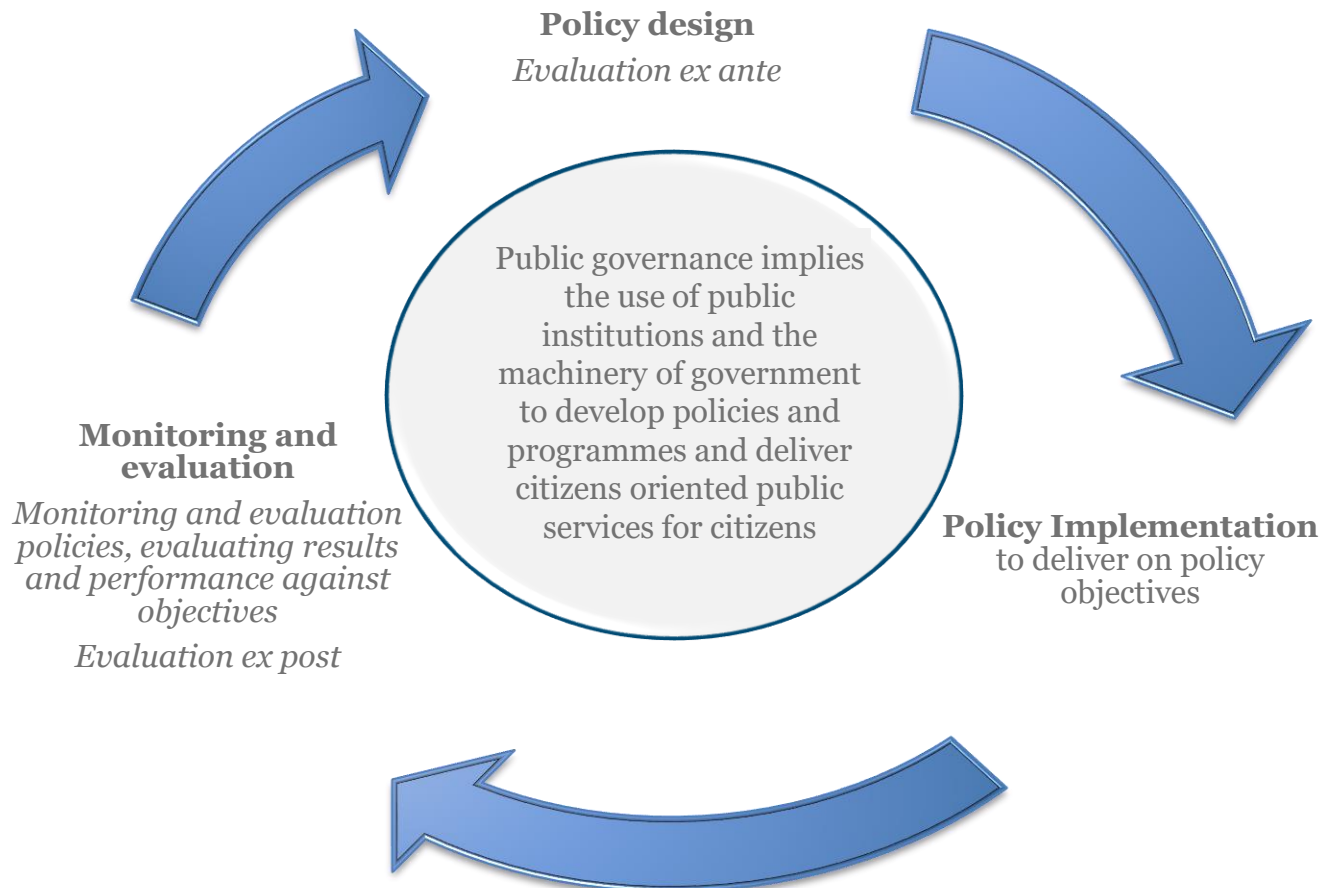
**Policy design**

*Evaluation ex ante*

Public governance implies the use of public institutions and the machinery of government to develop policies and programmes and deliver citizens oriented public services for citizens

**Policy Implementation**
to deliver on policy objectives

**Monitoring and evaluation**

*Monitoring and evaluation policies, evaluating results and performance against objectives*

*Evaluation ex post*